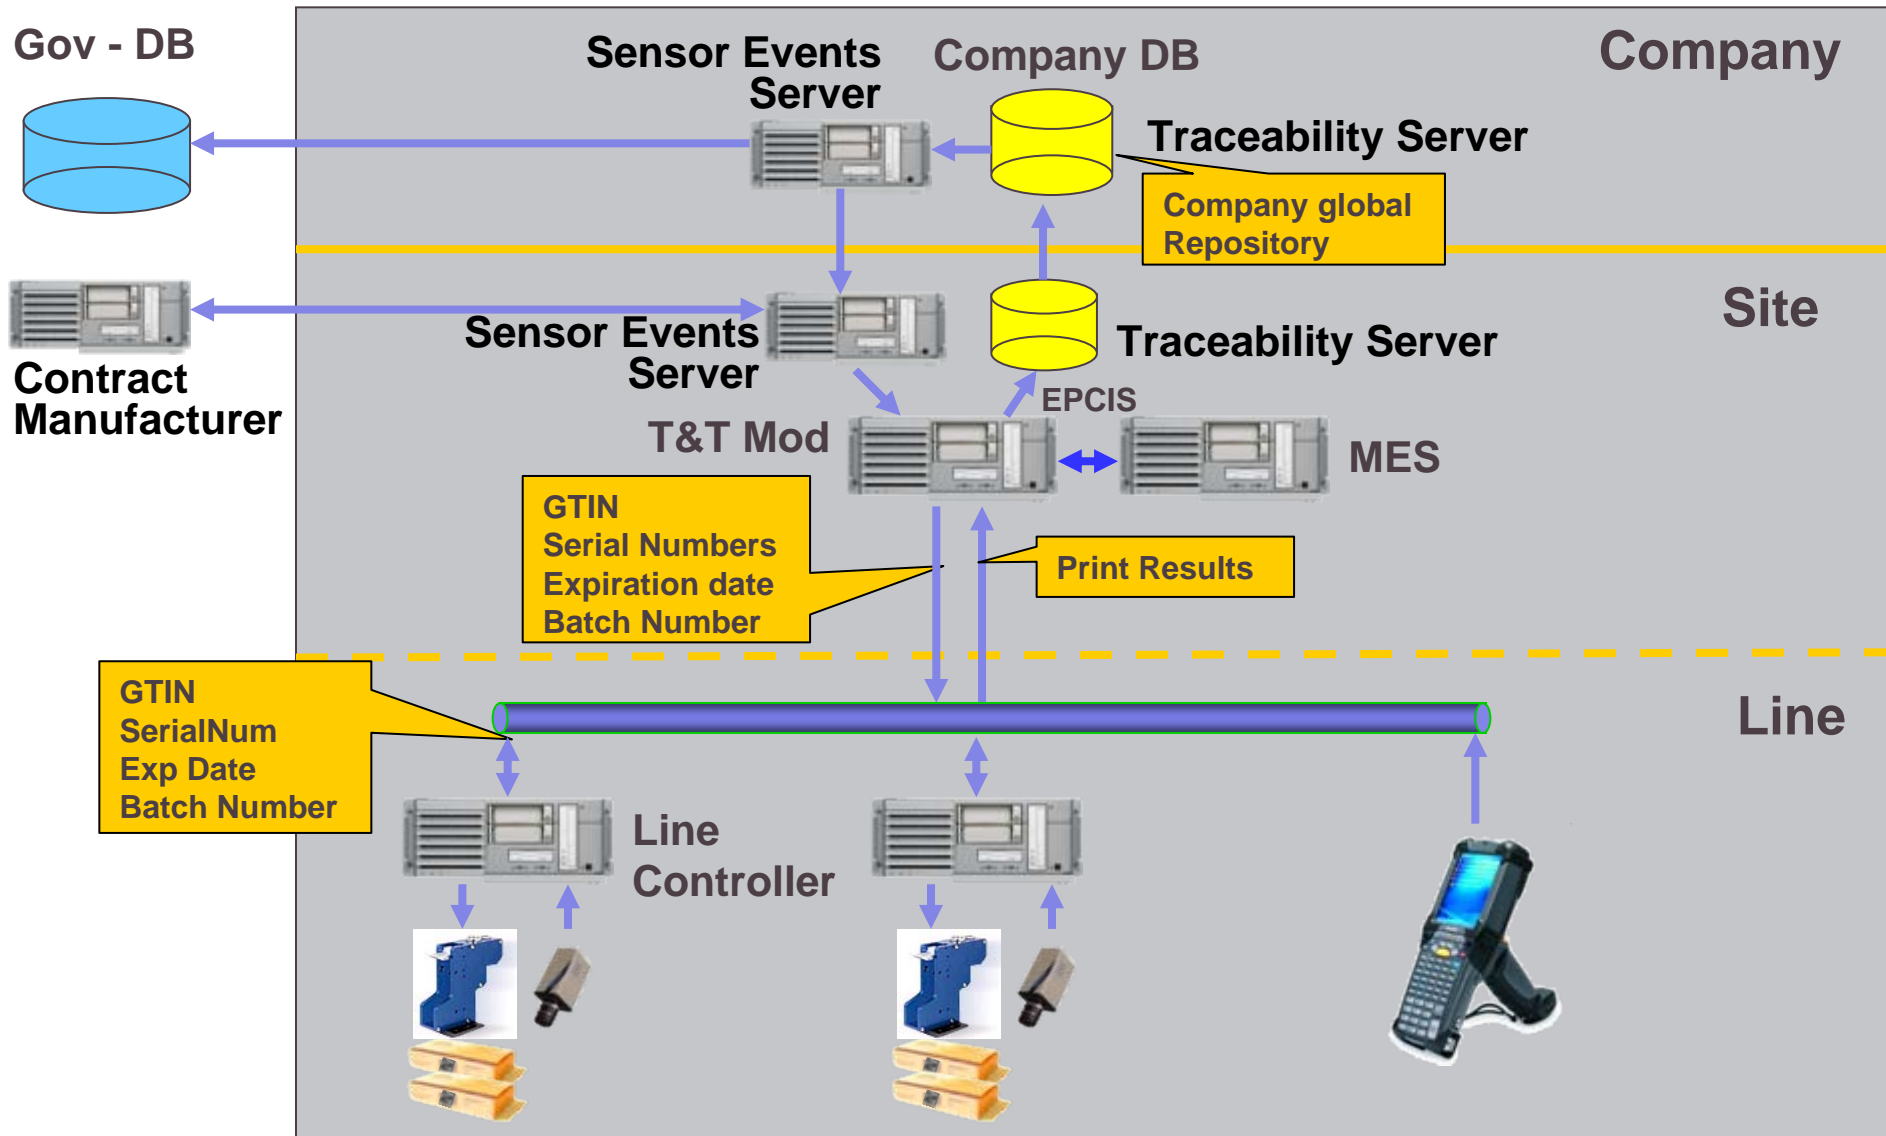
Gov - DB

Sensor Events Server

Company DB

Company

Traceability Server

Company global Repository

Contract Manufacturer

Sensor Events Server

Traceability Server

Site

EPCIS

T&T Mod

MES

GTIN
Serial Numbers
Expiration date
Batch Number

Print Results

GTIN
SerialNum
Exp Date
Batch Number

Line

Line Controller